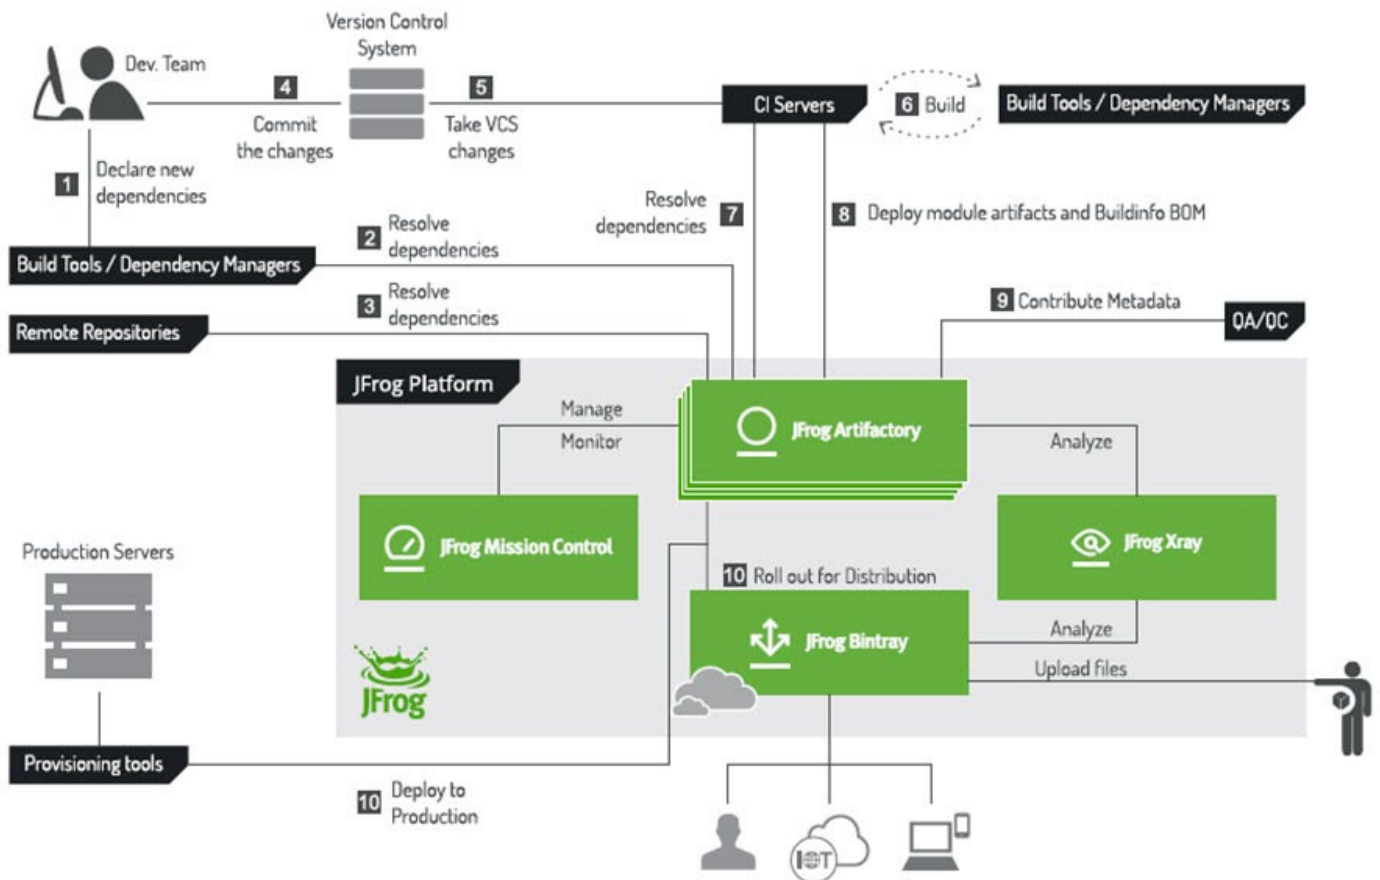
Dev. Team

Version Control System

4 Commit the changes

5 Take VCS changes

CI Servers

6 Build

Build Tools / Dependency Managers

1 Declare new dependencies

Build Tools / Dependency Managers

2 Resolve dependencies

Resolve dependencies 7

8 Deploy module artifacts and Buildinfo BOM

3 Resolve dependencies

Remote Repositories

9 Contribute Metadata

QA/QC

JFrog Platform

Manage

Monitor

JFrog Artifactory

Analyze

JFrog Mission Control

JFrog Xray

Production Servers

10 Roll out for Distribution

JFrog Bintray

Analyze

Upload files

JFrog

Provisioning tools

10 Deploy to Production

IOT